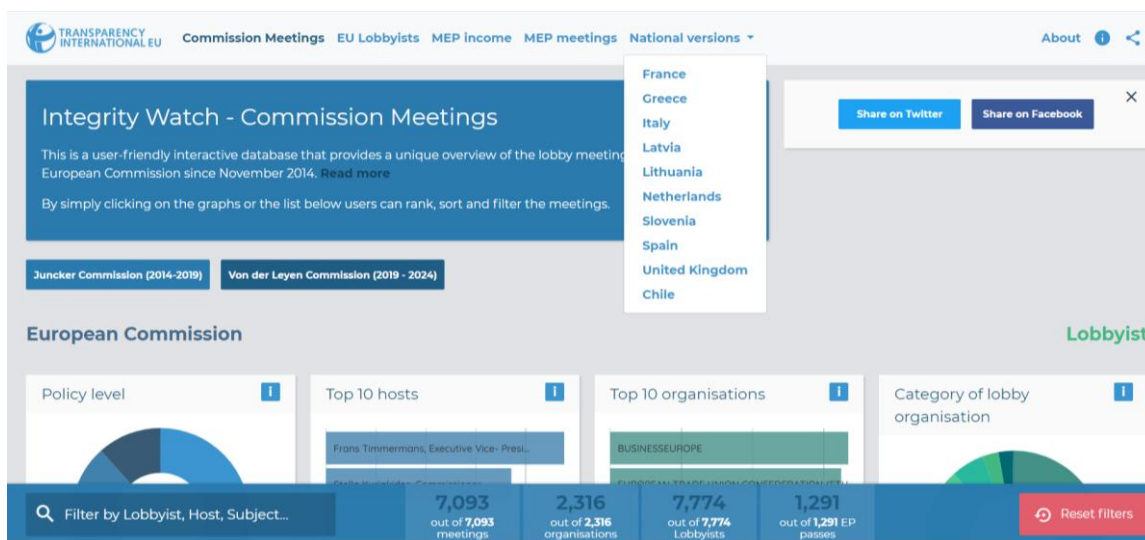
TRANSPARENCY INTERNATIONAL EU

Commission Meetings EU Lobbyists MEP income MEP meetings National versions ▾

About

France
Greece
Italy
Latvia
Lithuania
Netherlands
Slovenia
Spain
United Kingdom
Chile

Share on Twitter Share on Facebook ×

Integrity Watch - Commission Meetings

This is a user-friendly interactive database that provides a unique overview of the lobby meeting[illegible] European Commission since November 2014. Read more

By simply clicking on the graphs or the list below users can rank, sort and filter the meetings.

Juncker Commission (2014-2019) Von der Leyen Commission (2019 - 2024)

European Commission

Lobbyist

Policy level

Top 10 hosts

Frans Timmermans, Executive Vice- Presi...

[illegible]

Top 10 organisations

BUSINESSEUROPE

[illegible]

Category of lobby organisation

Filter by Lobbyist, Host, Subject...

7,093 out of 7,093 meetings

2,316 out of 2,316 organisations

7,774 out of 7,774 Lobbyists

1,291 out of 1,291 EP passes

Reset filters